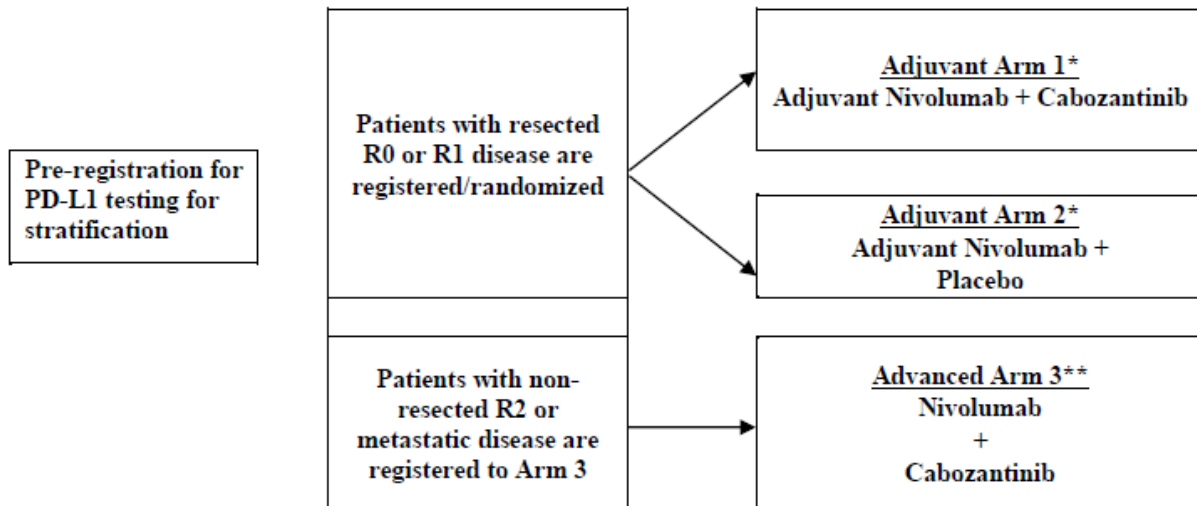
Pre-registration for PD-L1 testing for stratification

Patients with resected R0 or R1 disease are registered/randomized

Adjuvant Arm 1*
Adjuvant Nivolumab + Cabozantinib

Adjuvant Arm 2*
Adjuvant Nivolumab + Placebo

Patients with non-resected R2 or metastatic disease are registered to Arm 3

Advanced Arm 3**
Nivolumab
+
Cabozantinib